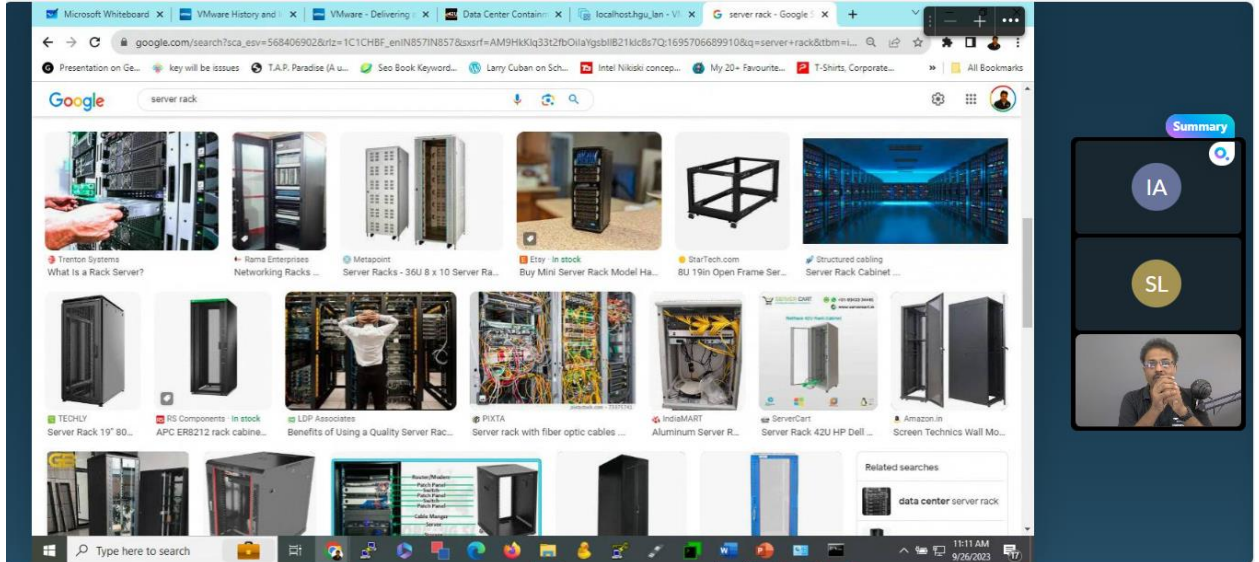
Microsoft Whiteboard × | VMware History and × | VMware - Delivering × | Data Center Contain × | localhost.hgu_lan - V × | server rack - Google × | +

google.com/search?sca_esv=568406902&rlz=1C1CHBF_enIN857IN857&sxsrf=AM9HkKlq33t2fbOilaYgsbllB21klc8s7Q:1695706689910&q=server+rack&tbm=i...

Presentation on Ge... | key will be isssues | T.A.P. Paradise (A u... | Seo Book Keyword... | Larry Cuban on Sch... | Intel Nikiski concep... | My 20+ Favourite... | T-Shirts, Corporate... | » | All Bookmarks

Google server rack

Trenton Systems
What Is a Rack Server?

Rama Enterprises
Networking Racks ...

Metapoint
Server Racks - 36U 8 x 10 Server Ra...

Etsy · In stock
Buy Mini Server Rack Model Ha...

StarTech.com
8U 19in Open Frame Ser...

Structured cabling
Server Rack Cabinet ...

TECHLY
Server Rack 19" 80...

RS Components · In stock
APC ER8212 rack cabine...

LDP Associates
Benefits of Using a Quality Server Rac...

PIXTA
Server rack with fiber optic cables ...

IndiaMART
Aluminum Server R...

ServerCart
Server Rack 42U HP Dell ...

Amazon.in
Screen Technics Wall Mo...

Router/Modem
Patch Panel
Switch
Patch Panel
Switch
Patch Panel
Cable Manger
Server

Related searches
data center server rack

Summary

IA

SL

Type here to search

11:11 AM
9/26/2023